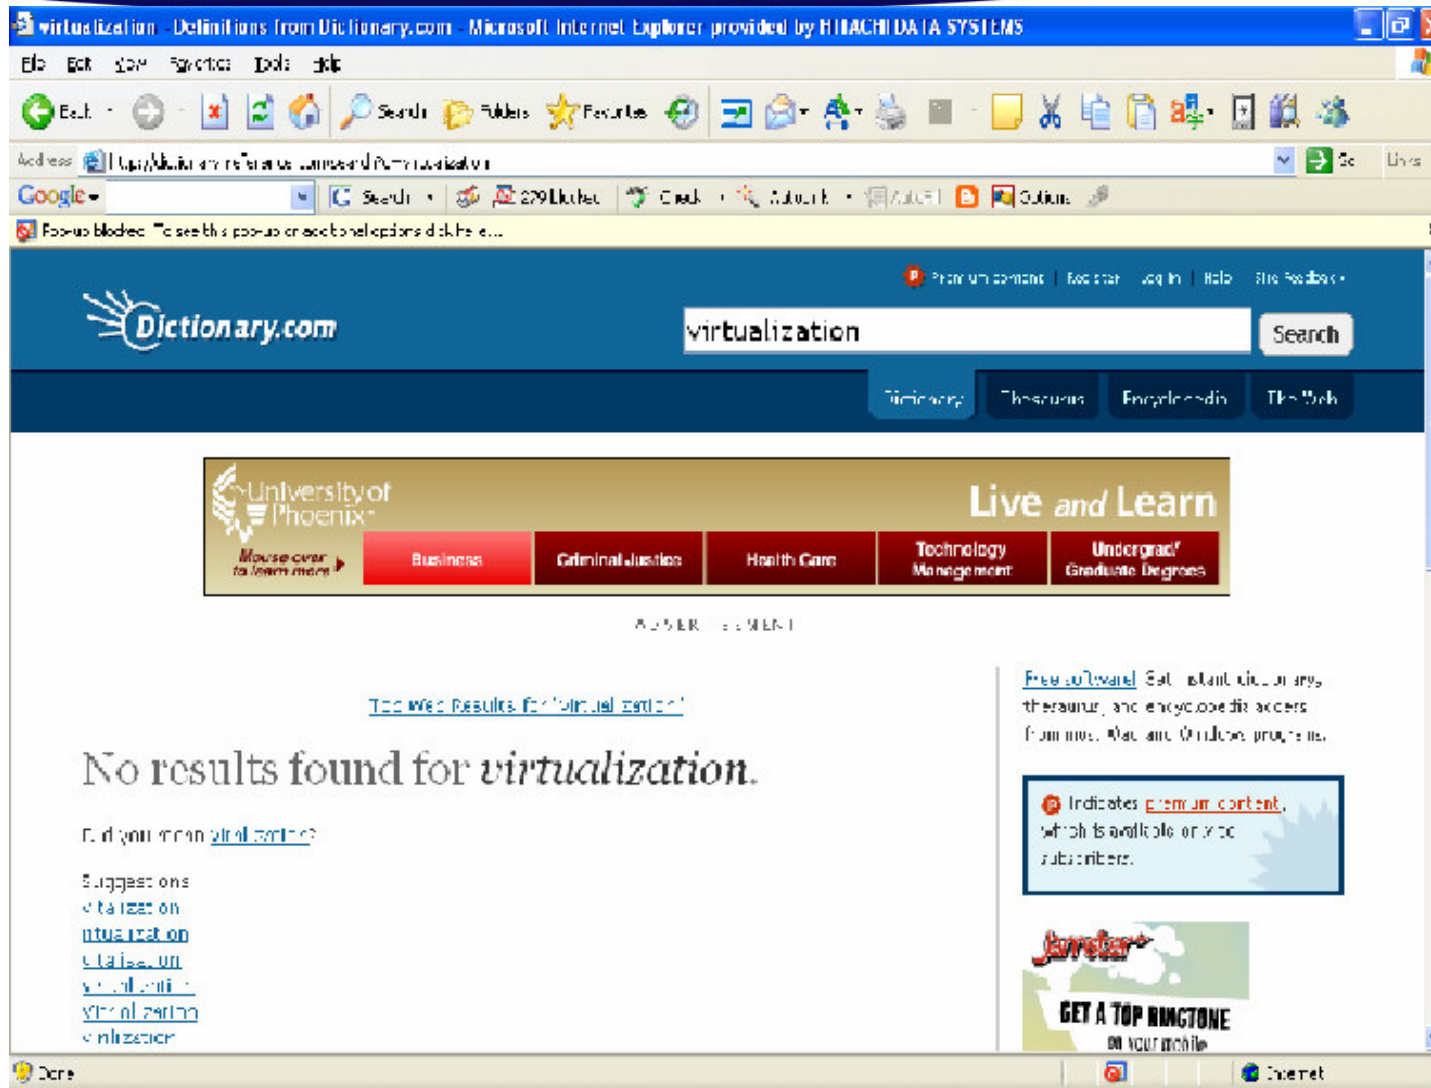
virtualization - Definitions from Dictionary.com - Microsoft Internet Explorer provided by HITACHI DATA SYSTEMS

File Edit View Favorites Tools Help

Back Search Folders Favorites

Address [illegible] Go Links

Google Search 279 blocked Check AutoLink AutoFill Options

Pop-up blocked. To see this pop-up or additional options click here...

Premium content | Register | Log In | Help | Site Feedback

Dictionary.com

virtualization

Search

Dictionary Thesaurus Encyclopedia The Web

University of Phoenix

Live and Learn

Mouse over to learn more

Business Criminal Justice Health Care Technology Management Undergrad/ Graduate Degrees

ADVERTISEMENT

Top Web Results for "virtualization"

No results found for *virtualization*.

Did you mean virtualization?

Suggestions:
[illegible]
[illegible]
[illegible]
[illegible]
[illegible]
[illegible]

Free Software! Get instant dictionary, thesaurus, and encyclopedia access from most Mac and Windows programs.

Indicates premium content, which is available only to subscribers.

Jamster

GET A TOP RINGTONE ON YOUR mobile

Done Internet